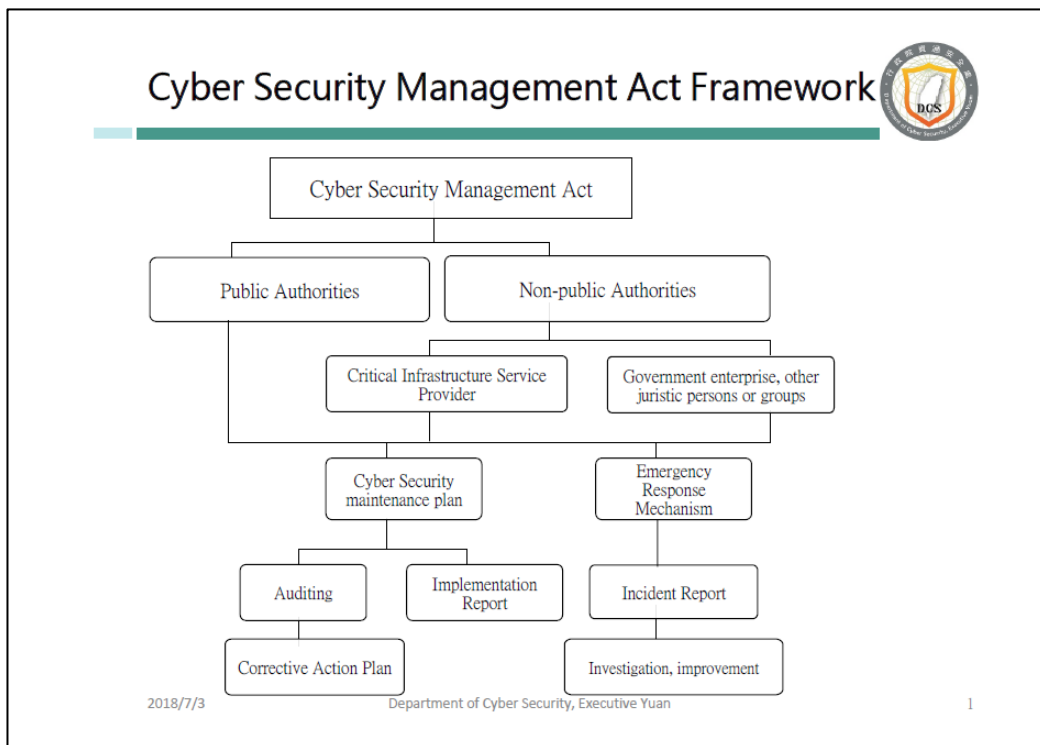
Cyber Security Management Act Framework

DCS

Cyber Security Management Act

Public Authorities

Non-public Authorities

Critical Infrastructure Service Provider

Government enterprise, other juristic persons or groups

Cyber Security maintenance plan

Emergency Response Mechanism

Auditing

Implementation Report

Incident Report

Corrective Action Plan

Investigation, improvement

2018/7/3

Department of Cyber Security, Executive Yuan

1